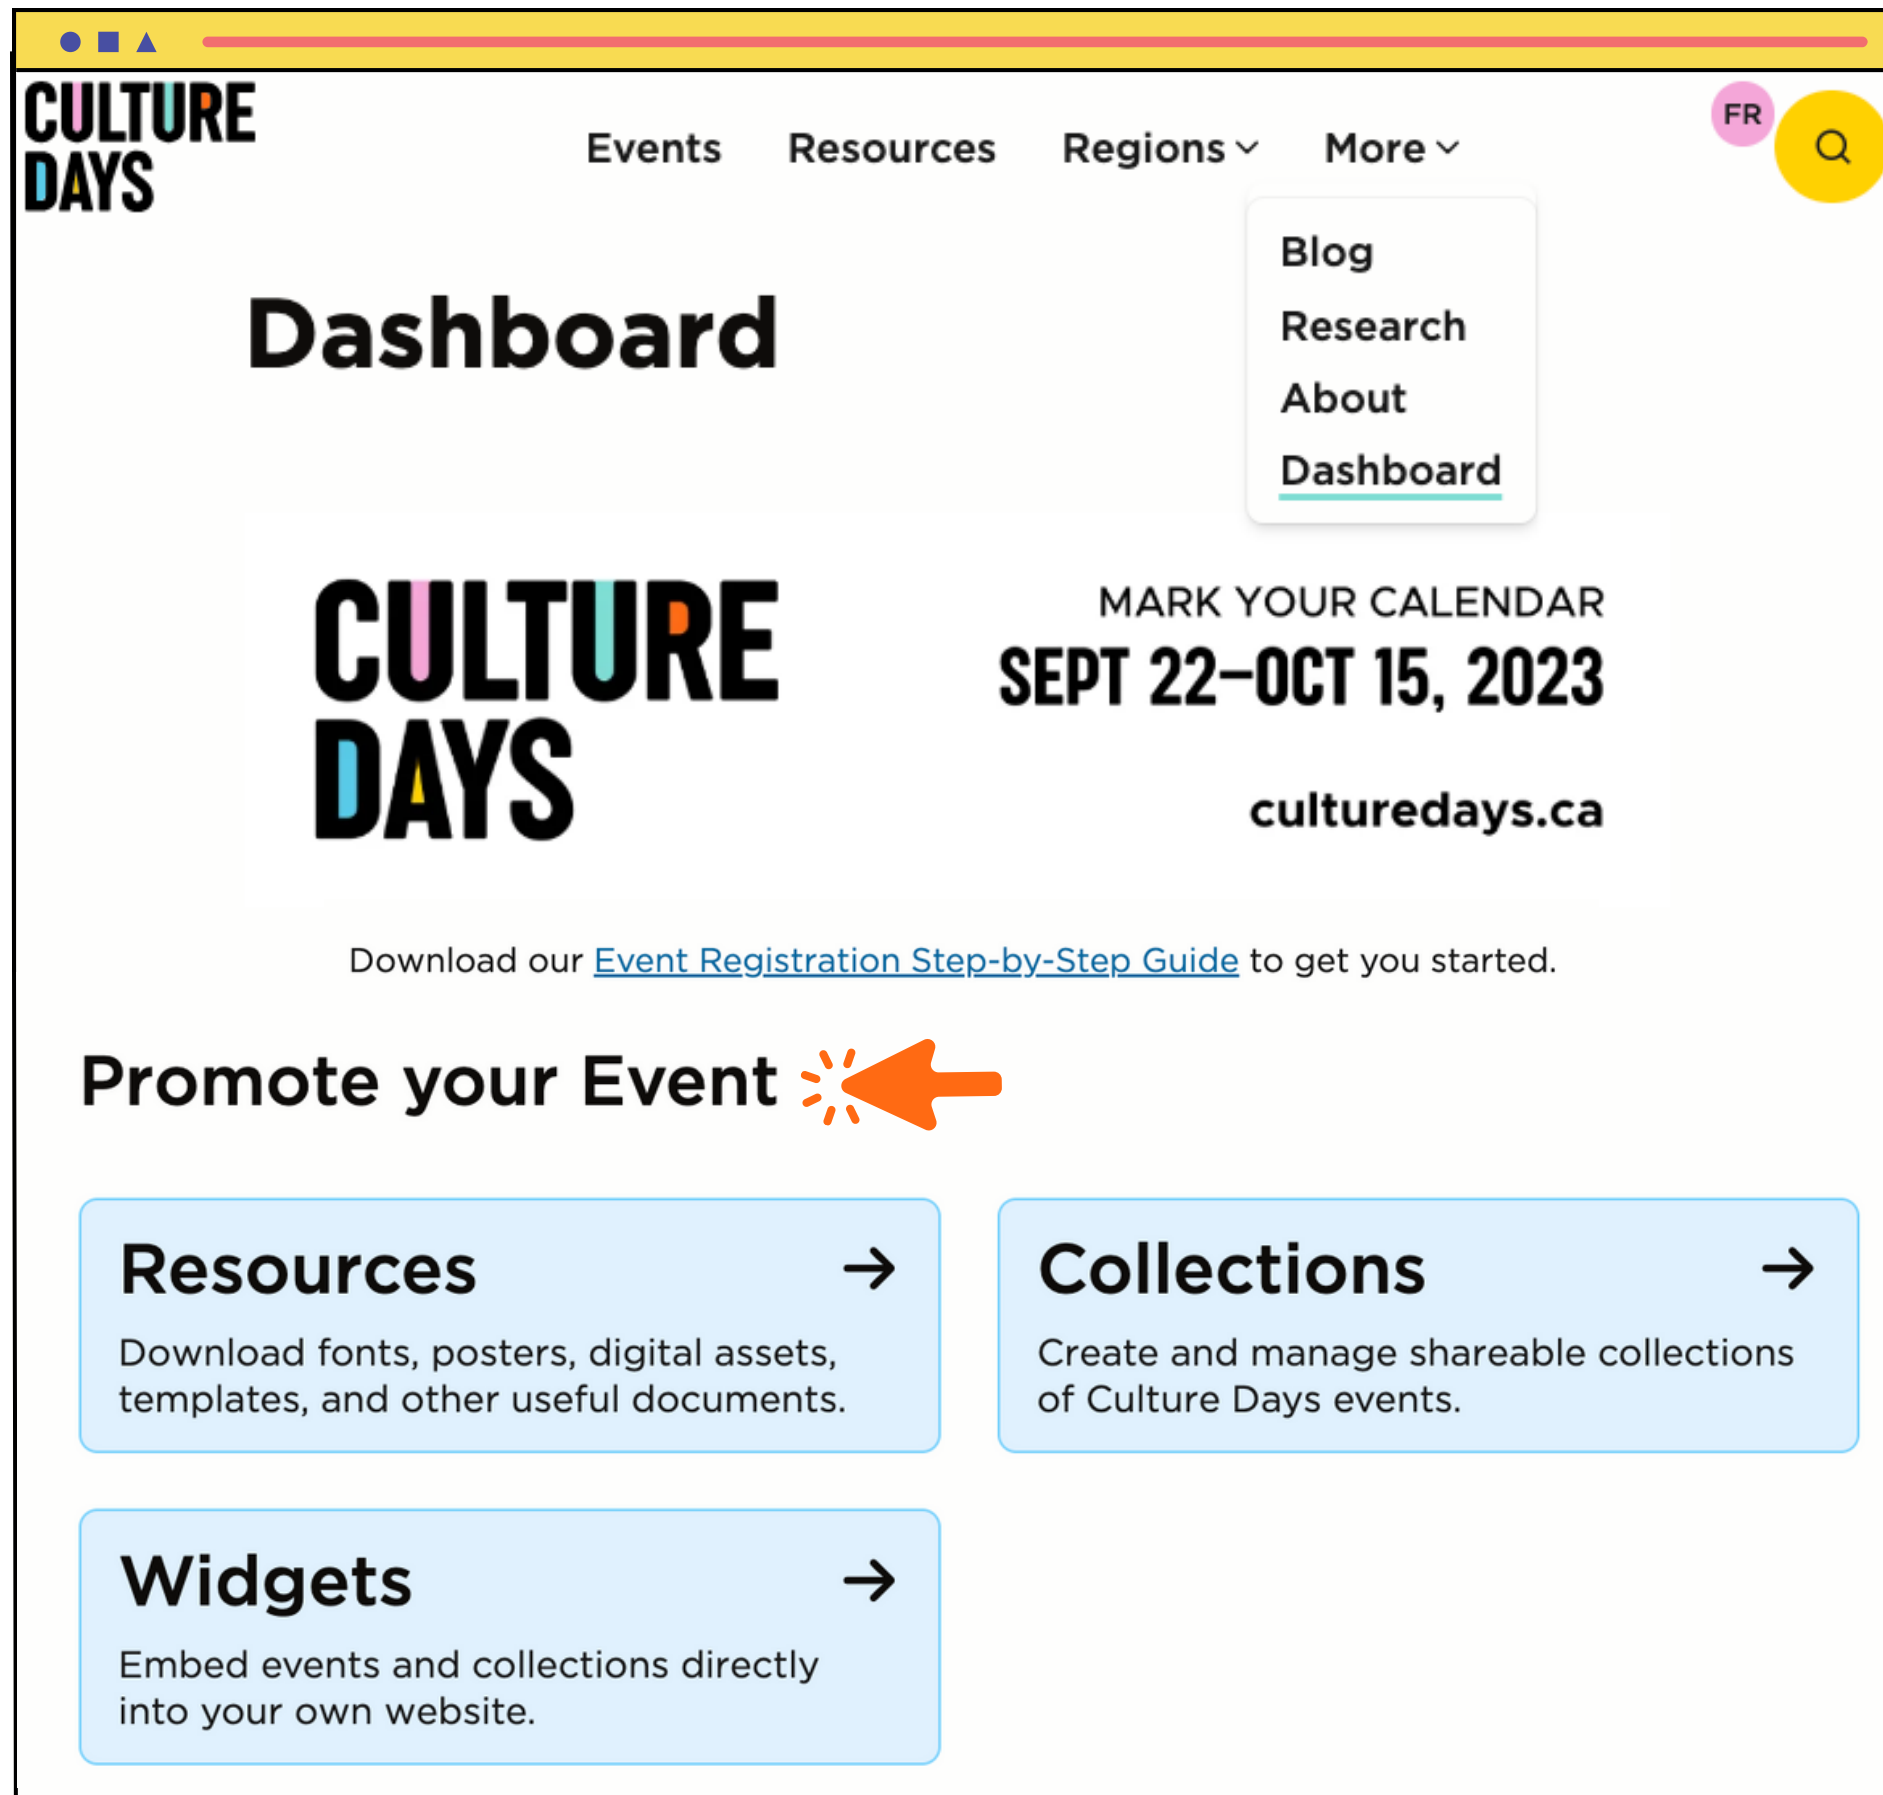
CULTURE DAYS

Events Resources Regions More

FR

Blog
Research
About
Dashboard

Dashboard

CULTURE DAYS

MARK YOUR CALENDAR
SEPT 22–OCT 15, 2023

culturedays.ca

Download our Event Registration Step-by-Step Guide to get you started.

Promote your Event

Resources →
Download fonts, posters, digital assets, templates, and other useful documents.

Collections →
Create and manage shareable collections of Culture Days events.

Widgets →
Embed events and collections directly into your own website.